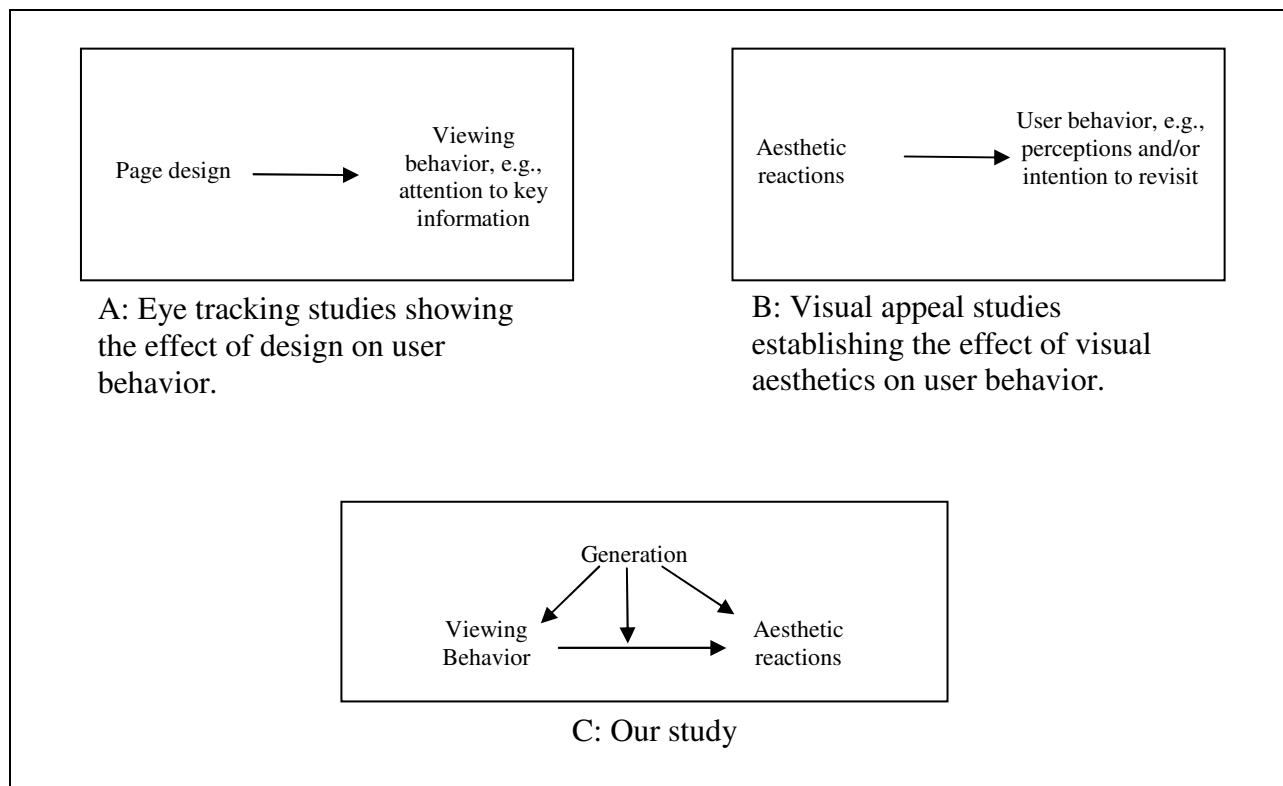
Page design

Viewing behavior, e.g., attention to key information

A: Eye tracking studies showing the effect of design on user behavior.

Aesthetic reactions

User behavior, e.g., perceptions and/or intention to revisit

B: Visual appeal studies establishing the effect of visual aesthetics on user behavior.

Generation

Viewing Behavior

Aesthetic reactions

C: Our study